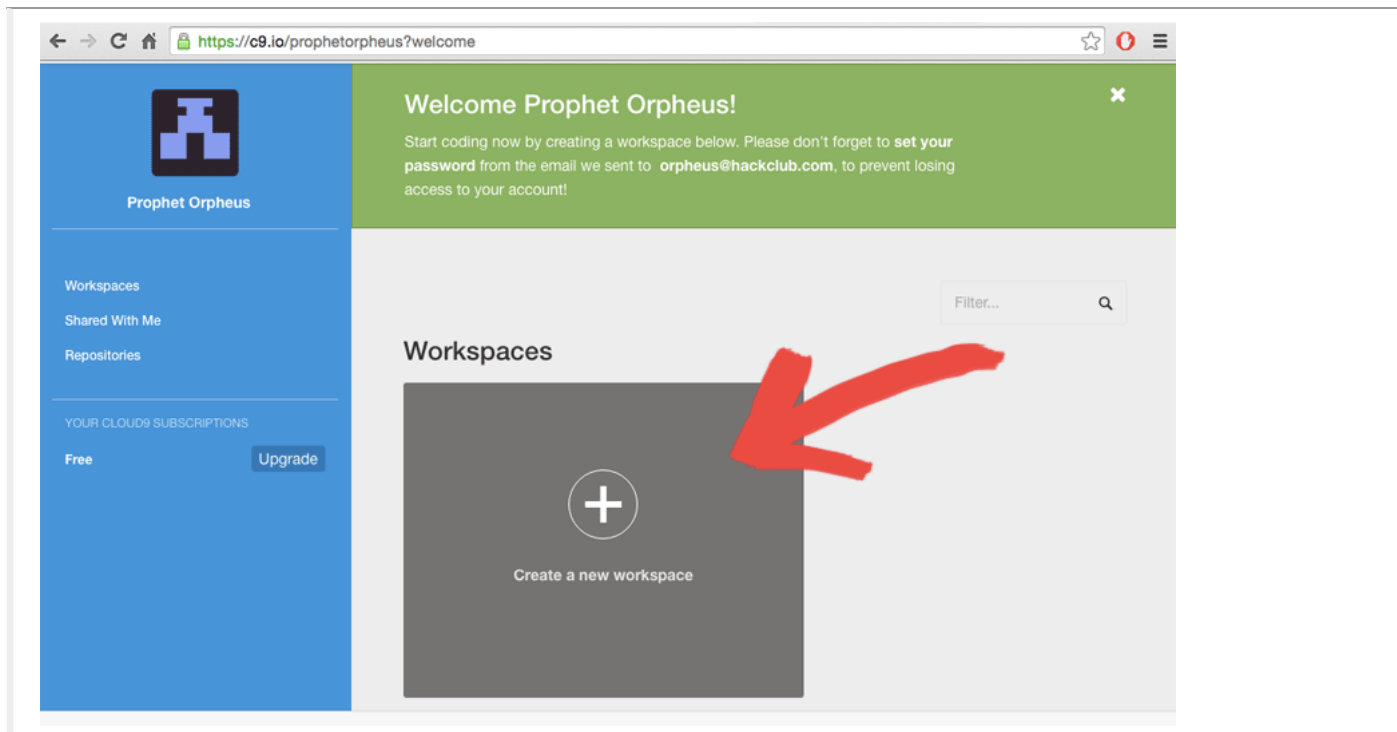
https://c9.io/prophetorpheus?welcome

Prophet Orpheus

Workspaces
Shared With Me
Repositories

YOUR CLOUD9 SUBSCRIPTIONS
Free Upgrade

Welcome Prophet Orpheus!

Start coding now by creating a workspace below. Please don't forget to **set your password** from the email we sent to **orpheus@hackclub.com**, to prevent losing access to your account!

Filter...

Workspaces

Create a new workspace